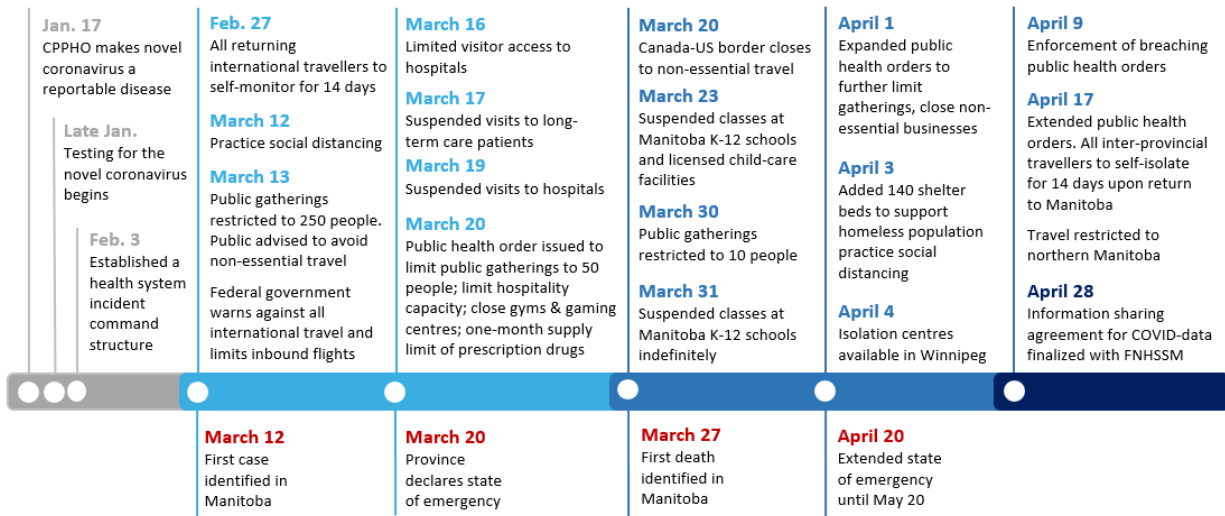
Jan. 17
CPPHO makes novel coronavirus a reportable disease

Late Jan.
Testing for the novel coronavirus begins

Feb. 3
Established a health system incident command structure

Feb. 27
All returning international travellers to self-monitor for 14 days

March 12
Practice social distancing

March 13
Public gatherings restricted to 250 people. Public advised to avoid non-essential travel

Federal government warns against all international travel and limits inbound flights

March 16
Limited visitor access to hospitals

March 17
Suspended visits to long-term care patients

March 19
Suspended visits to hospitals

March 20
Public health order issued to limit public gatherings to 50 people; limit hospitality capacity; close gyms & gaming centres; one-month supply limit of prescription drugs

March 20
Canada-US border closes to non-essential travel

March 23
Suspended classes at Manitoba K-12 schools and licensed child-care facilities

March 30
Public gatherings restricted to 10 people

March 31
Suspended classes at Manitoba K-12 schools indefinitely

April 1
Expanded public health orders to further limit gatherings, close non-essential businesses

April 3
Added 140 shelter beds to support homeless population practice social distancing

April 4
Isolation centres available in Winnipeg

April 9
Enforcement of breaching public health orders

April 17
Extended public health orders. All inter-provincial travellers to self-isolate for 14 days upon return to Manitoba

Travel restricted to northern Manitoba

April 28
Information sharing agreement for COVID-data finalized with FNHSSM

March 12
First case identified in Manitoba

March 20
Province declares state of emergency

March 27
First death identified in Manitoba

April 20
Extended state of emergency until May 20